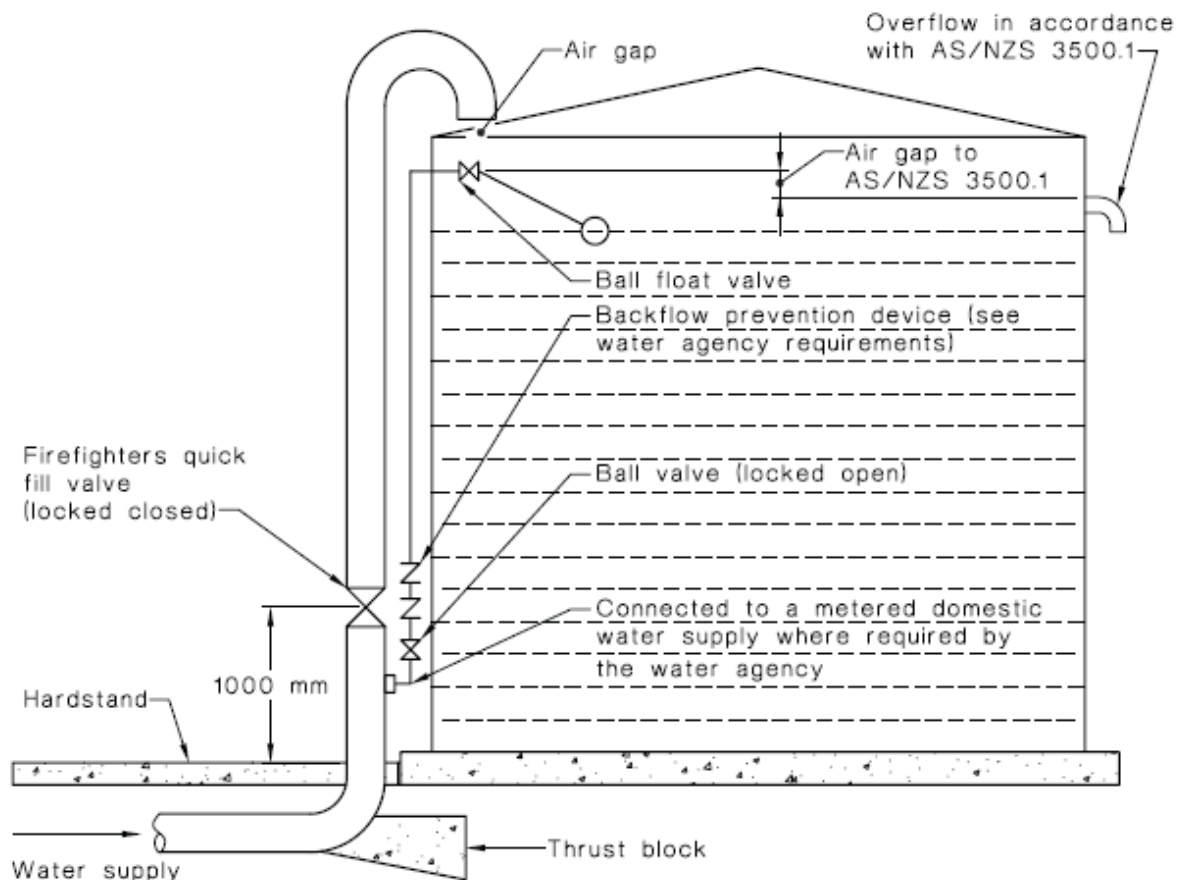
Air gap

Overflow in accordance with AS/NZS 3500.1

Air gap to AS/NZS 3500.1

Ball float valve

Backflow prevention device (see water agency requirements)

Firefighters quick fill valve (locked closed)

Ball valve (locked open)

Connected to a metered domestic water supply where required by the water agency

1000 mm

Hardstand

Thrust block

Water supply